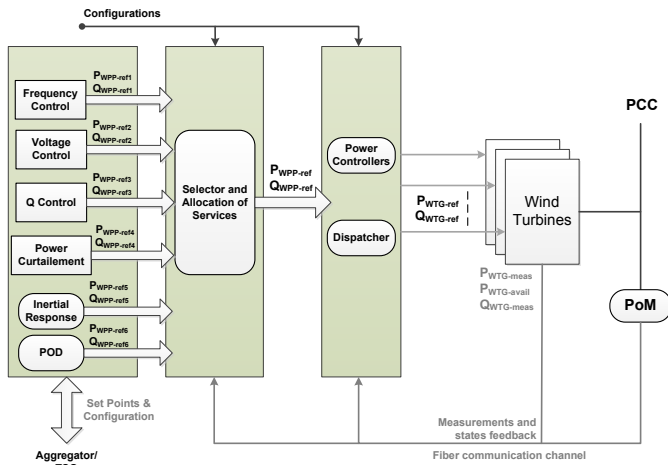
Configurations

Frequency Control
$P_{WPP-ref1}$
$Q_{WPP-ref1}$

Voltage Control
$P_{WPP-ref2}$
$Q_{WPP-ref2}$

Q Control
$P_{WPP-ref3}$
$Q_{WPP-ref3}$

Power Curtailement
$P_{WPP-ref4}$
$Q_{WPP-ref4}$

Inertial Response
$P_{WPP-ref5}$
$Q_{WPP-ref5}$

POD
$P_{WPP-ref6}$
$Q_{WPP-ref6}$

Selector and Allocation of Services

$P_{WPP-ref}$
$Q_{WPP-ref}$

Power Controllers

Dispatcher

$P_{WTG-ref}$
$Q_{WTG-ref}$

Wind Turbines

PCC

$P_{WTG-meas}$
$P_{WTG-avail}$
$Q_{WTG-meas}$

PoM

Set Points & Configuration

Aggregator/
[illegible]

Measurements and states feedback

Fiber communication channel